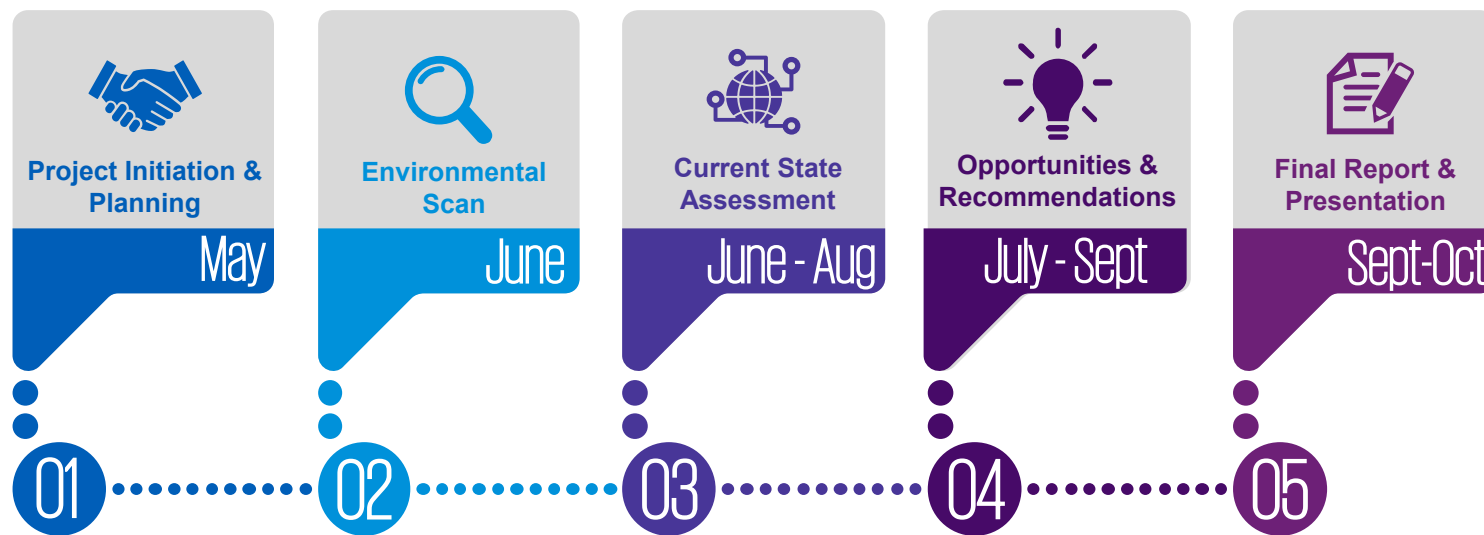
Project Initiation & Planning

May

01

Environmental Scan

June

02

Current State Assessment

June - Aug

03

Opportunities & Recommendations

July - Sept

04

Final Report & Presentation

Sept-Oct

05